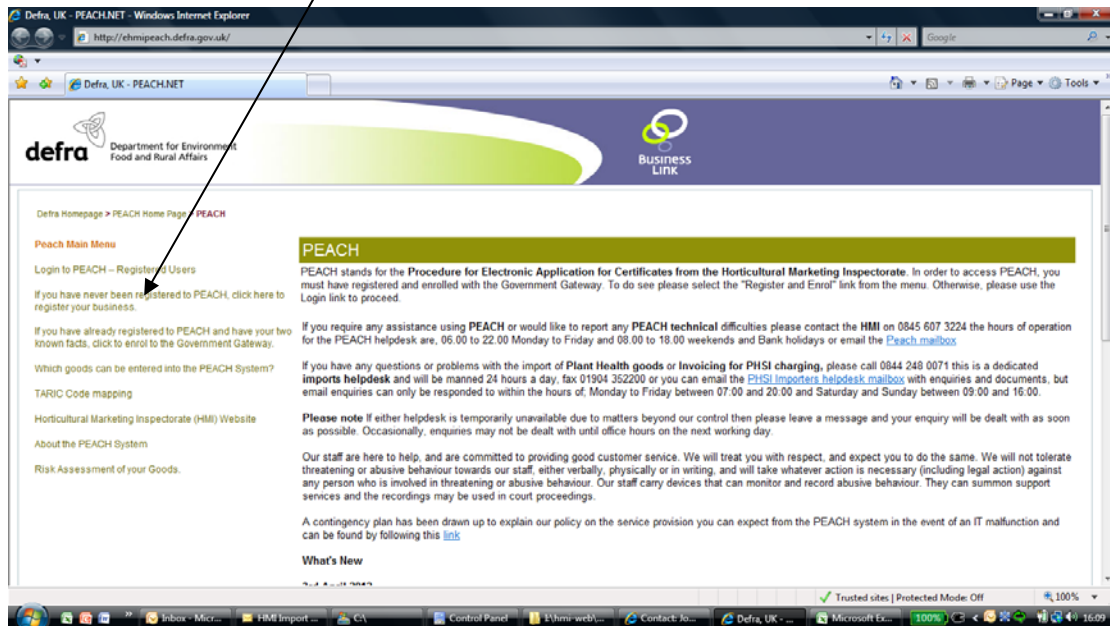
Defra, UK - PEACH.NET - Windows Internet Explorer

http://ehmipeach.defra.gov.uk/

Google

Defra, UK - PEACH.NET

Page ▾ Tools ▾

defra Department for Environment Food and Rural Affairs

Business Link

Defra Homepage > PEACH Home Page > PEACH

Peach Main Menu

Login to PEACH – Registered Users

If you have never been registered to PEACH, click here to register your business.

If you have already registered to PEACH and have your two known facts, click to enrol to the Government Gateway.

Which goods can be entered into the PEACH System?

TARIC Code mapping

Horticultural Marketing Inspectorate (HMI) Website

About the PEACH System

Risk Assessment of your Goods.

PEACH

PEACH stands for the **Procedure for Electronic Application for Certificates from the Horticultural Marketing Inspectorate**. In order to access PEACH, you must have registered and enrolled with the Government Gateway. To do see please select the "Register and Enrol" link from the menu. Otherwise, please use the Login link to proceed.

If you require any assistance using **PEACH** or would like to report any **PEACH technical** difficulties please contact the **HMI** on 0845 607 3224 the hours of operation for the PEACH helpdesk are, 06.00 to 22.00 Monday to Friday and 08.00 to 18.00 weekends and Bank holidays or email the Peach mailbox

If you have any questions or problems with the import of **Plant Health goods** or **Invoicing for PHSI charging,** please call 0844 248 0071 this is a dedicated **imports helpdesk** and will be manned 24 hours a day, fax 01904 352200 or you can email the PHSI Importers helpdesk mailbox with enquiries and documents, but email enquiries can only be responded to within the hours of; Monday to Friday between 07:00 and 20:00 and Saturday and Sunday between 09:00 and 16:00.

**Please note** If either helpdesk is temporarily unavailable due to matters beyond our control then please leave a message and your enquiry will be dealt with as soon as possible. Occasionally, enquiries may not be dealt with until office hours on the next working day.

Our staff are here to help, and are committed to providing good customer service. We will treat you with respect, and expect you to do the same. We will not tolerate threatening or abusive behaviour towards our staff, either verbally, physically or in writing, and will take whatever action is necessary (including legal action) against any person who is involved in threatening or abusive behaviour. Our staff carry devices that can monitor and record abusive behaviour. They can summon support services and the recordings may be used in court proceedings.

A contingency plan has been drawn up to explain our policy on the service provision you can expect from the PEACH system in the event of an IT malfunction and can be found by following this link

**What's New**

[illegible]

Trusted sites | Protected Mode: Off   100%

Inbox - Micr... | HMI Import ... | C:\ | Control Panel | I:\hmi-web\... | Contact: Jo... | Defra, UK - ... | Microsoft Ex... | 100% | 16:09